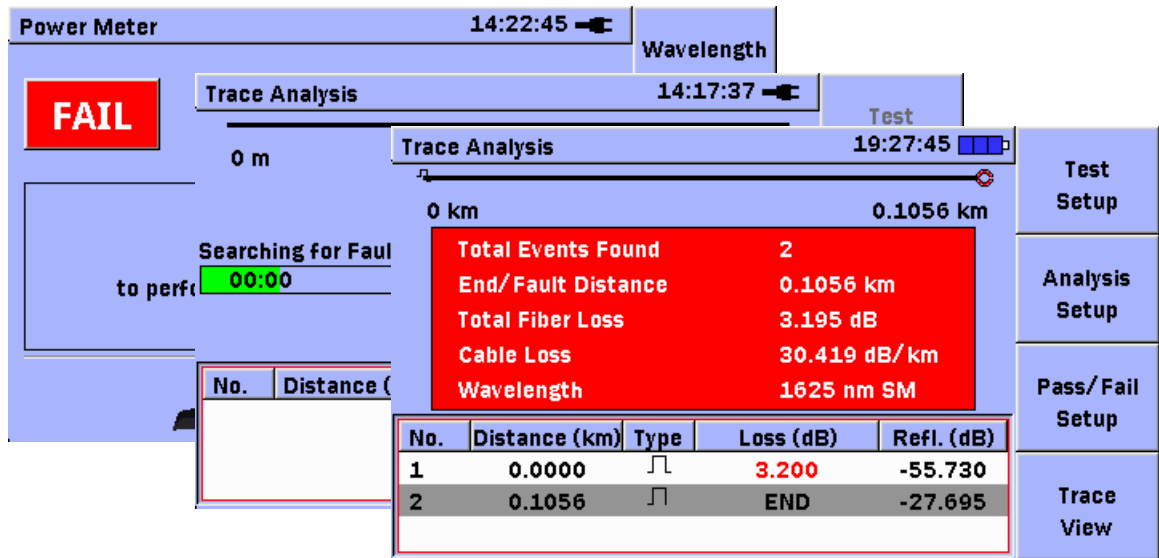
Power Meter 14:22:45

Wavelength

FAIL

to perf

Trace Analysis 14:17:37

Test

0 m

Searching for Faul

00:00

| No. | Distance ( |
|---|---|

Trace Analysis 19:27:45

0 km 0.1056 km

Total Events Found 2
End/Fault Distance 0.1056 km
Total Fiber Loss 3.195 dB
Cable Loss 30.419 dB/km
Wavelength 1625 nm SM

| No. | Distance (km) | Type | Loss (dB) | Refl. (dB) |
|---|---|---|---|---|
| 1 | 0.0000 | | 3.200 | -55.730 |
| 2 | 0.1056 | | END | -27.695 |

Test Setup

Analysis Setup

Pass/Fail Setup

Trace View